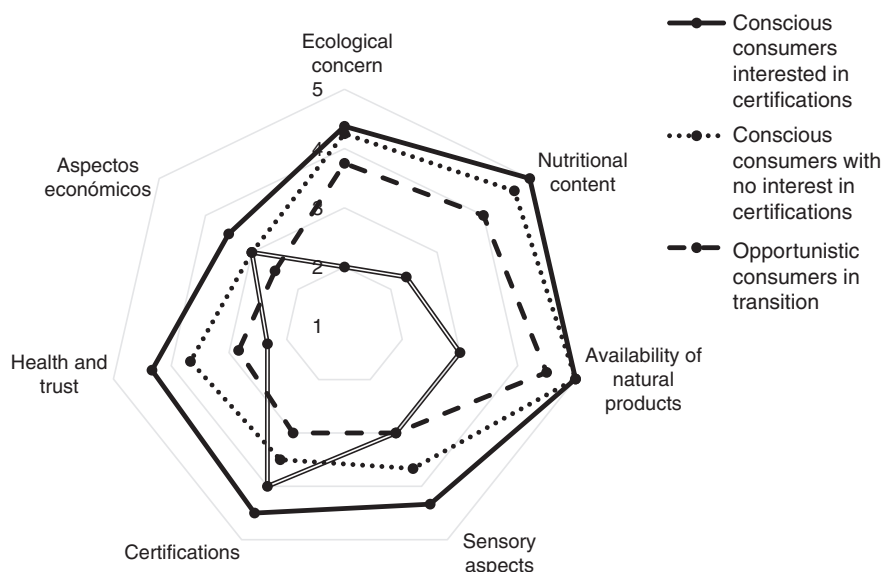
Ecological concern
5
4
3
2
1
Aspectos económicos
Nutritional content
Availability of natural products
Sensory aspects
Certifications
Health and trust

Conscious consumers interested in certifications
Conscious consumers with no interest in certifications
Opportunistic consumers in transition